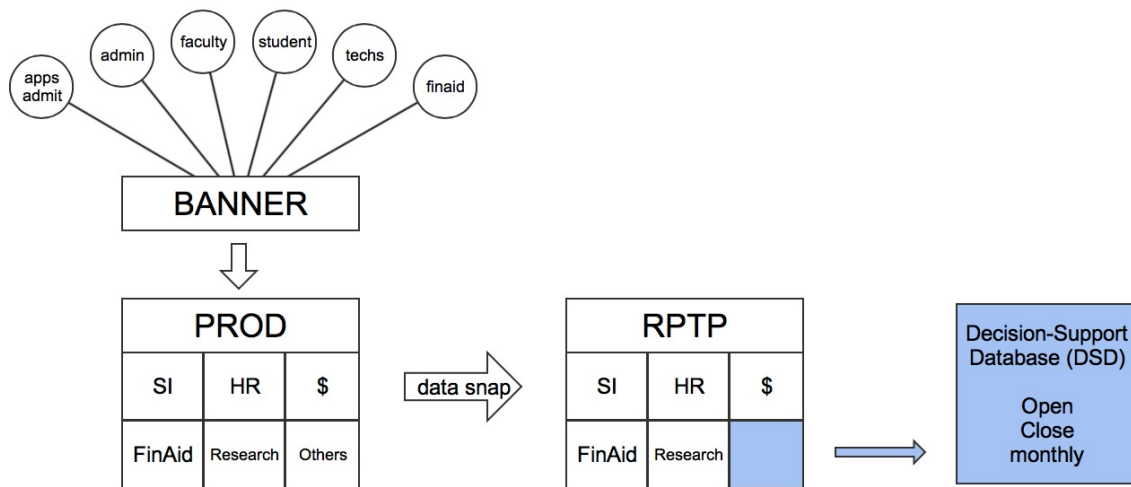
apps admit

admin

faculty

student

techs

finaid

BANNER

PROD

| SI | HR | \$ |
|---|---|---|
| FinAid | Research | Others |

data snap

RPTP

| SI | HR | \$ |
|---|---|---|
| FinAid | Research | |

Decision-Support Database (DSD)

Open
Close
monthly